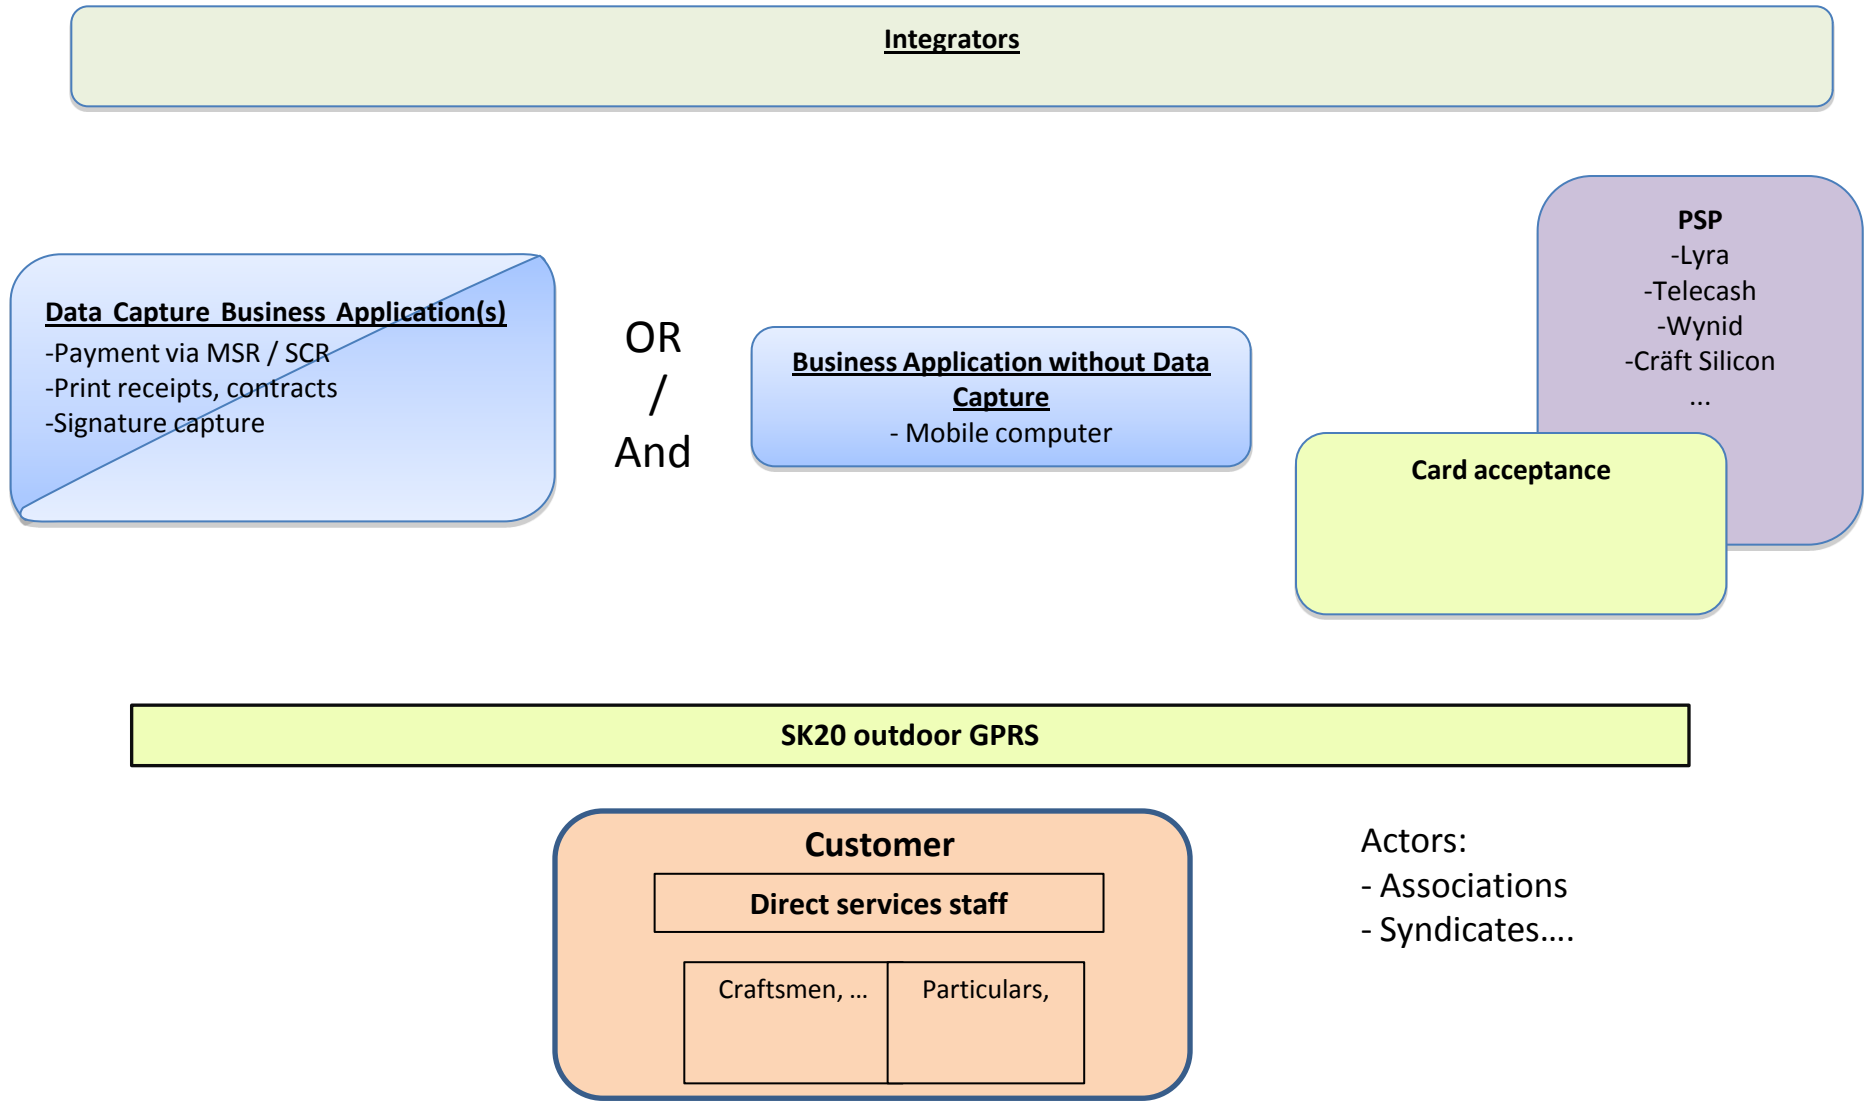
Integrators

Data Capture Business Application(s)
-Payment via MSR / SCR
-Print receipts, contracts
-Signature capture

OR
/
And

Business Application without Data Capture
- Mobile computer

PSP
-Lyra
-Telecash
-Wynid
-Cräft Silicon
...

Card acceptance

SK20 outdoor GPRS

Customer

Direct services staff

Craftsmen, ...

Particulars,

Actors:
- Associations
- Syndicates....